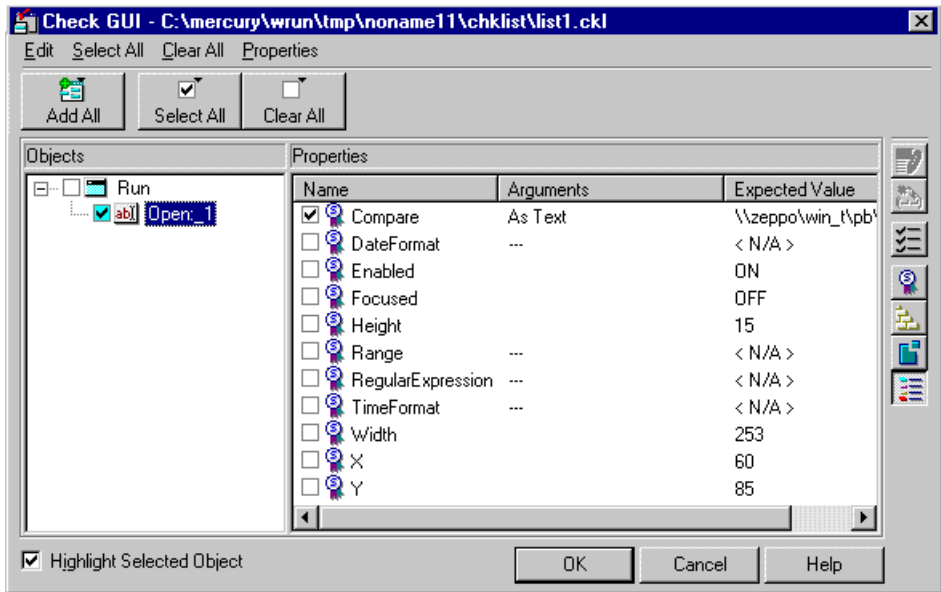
Check GUI - C:\mercury\wrun\tmp\noname11\chklist\list1.ckl

Edit Select All Clear All Properties

Add All Select All Clear All

Objects

Run
Open:_1

Properties

| Name | Arguments | Expected Value |
|---|---|---|
| Compare | As Text | \\zeppo\win_t\pb\ |
| DateFormat | --- | < N/A > |
| Enabled | | ON |
| Focused | | OFF |
| Height | | 15 |
| Range | --- | < N/A > |
| RegularExpression | --- | < N/A > |
| TimeFormat | --- | < N/A > |
| Width | | 253 |
| X | | 60 |
| Y | | 85 |

Highlight Selected Object

OK Cancel Help